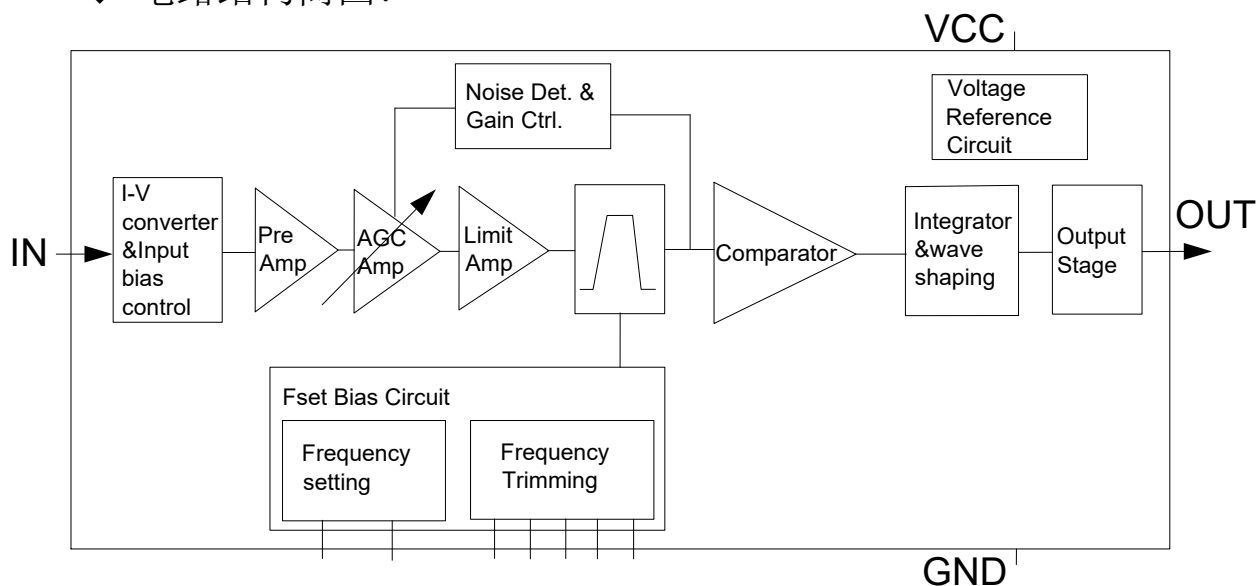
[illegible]

VCC

Noise Det. & Gain Ctrl.

Voltage Reference Circuit

I-V converter &Input bias control

Pre Amp

AGC Amp

Limit Amp

Comparator

Integrator &wave shaping

Output Stage

IN

OUT

Fset Bias Circuit

Frequency setting

Frequency Trimming

GND